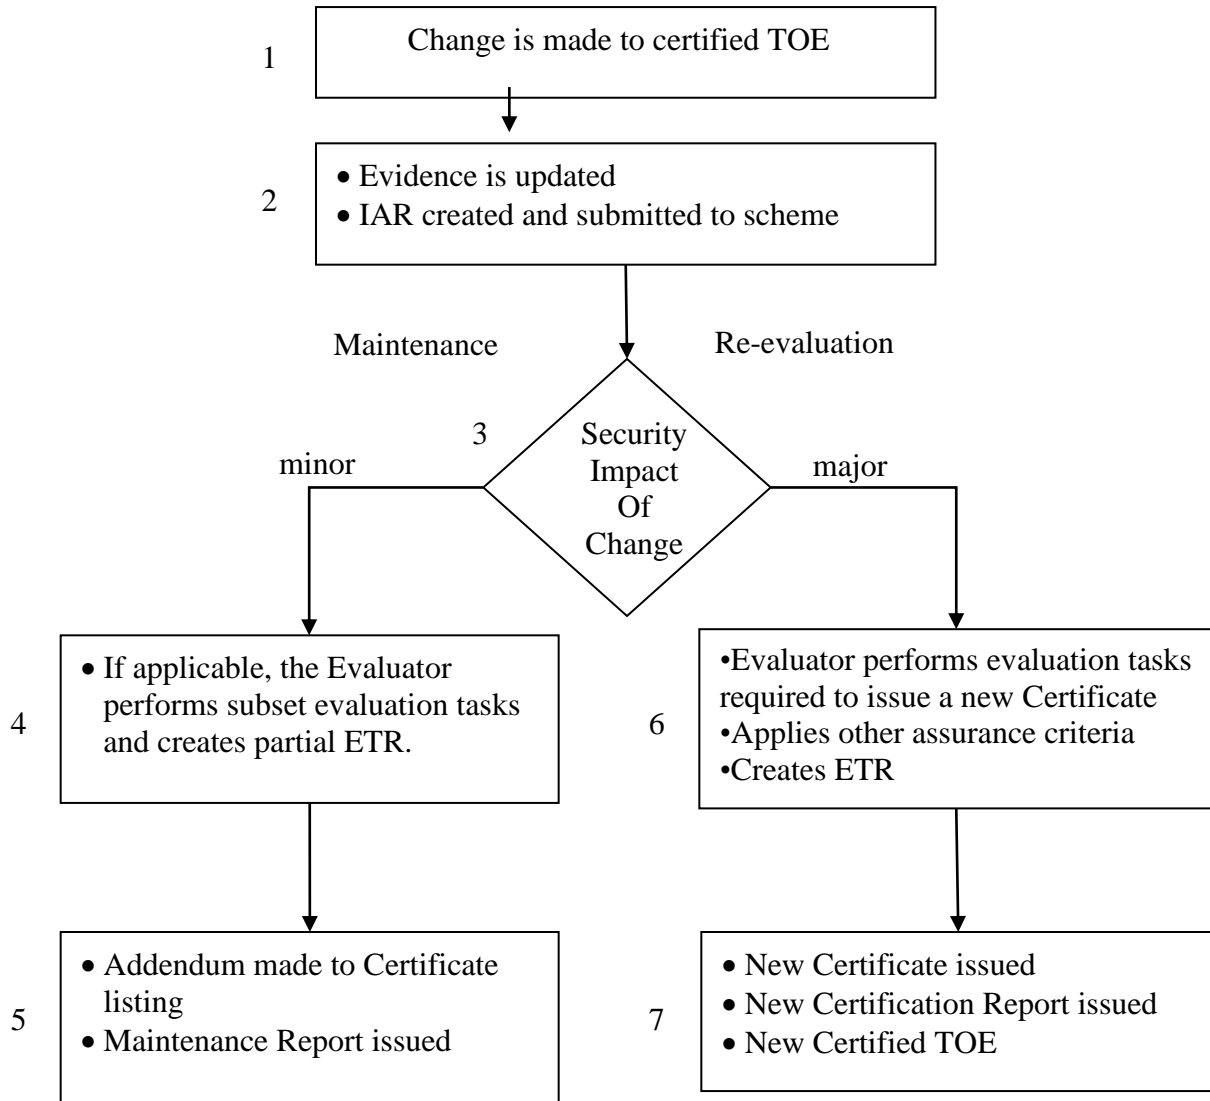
1 Change is made to certified TOE

2
• Evidence is updated
• IAR created and submitted to scheme

Maintenance

Re-evaluation

3

Security Impact Of Change

minor

major

4
• If applicable, the Evaluator performs subset evaluation tasks and creates partial ETR.

6
•Evaluator performs evaluation tasks required to issue a new Certificate
•Applies other assurance criteria
•Creates ETR

5
• Addendum made to Certificate listing
• Maintenance Report issued

7
• New Certificate issued
• New Certification Report issued
• New Certified TOE